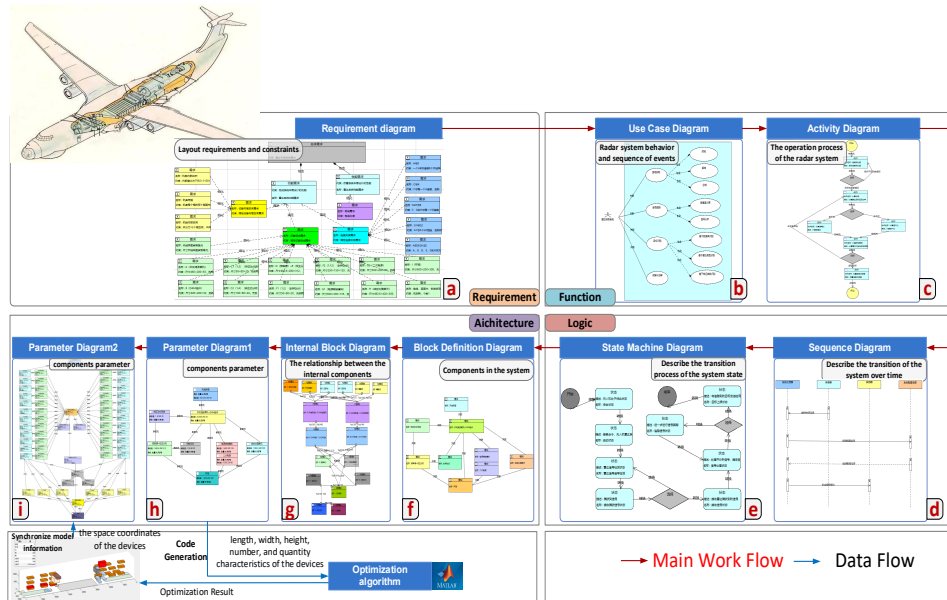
Requirement diagram

Layout requirements and constraints

a

Use Case Diagram

Radar system behavior and sequence of events

b

Activity Diagram

The operation process of the radar system

c

Requirement

Function

Aichitecture

Logic

Parameter Diagram2

components parameter

i

Parameter Diagram1

components parameter

h

Internal Block Diagram

The relationship between the internal components

g

Block Definition Diagram

Components in the system

f

State Machine Diagram

Describe the transition process of the system state

e

Sequence Diagram

Describe the transition of the system over time

d

Synchronize model information

the space coordinates of the devices

Code Generation

length, width, height, number, and quantity characteristics of the devices

Optimization algorithm

MATLAB

Optimization Result

Main Work Flow

Data Flow